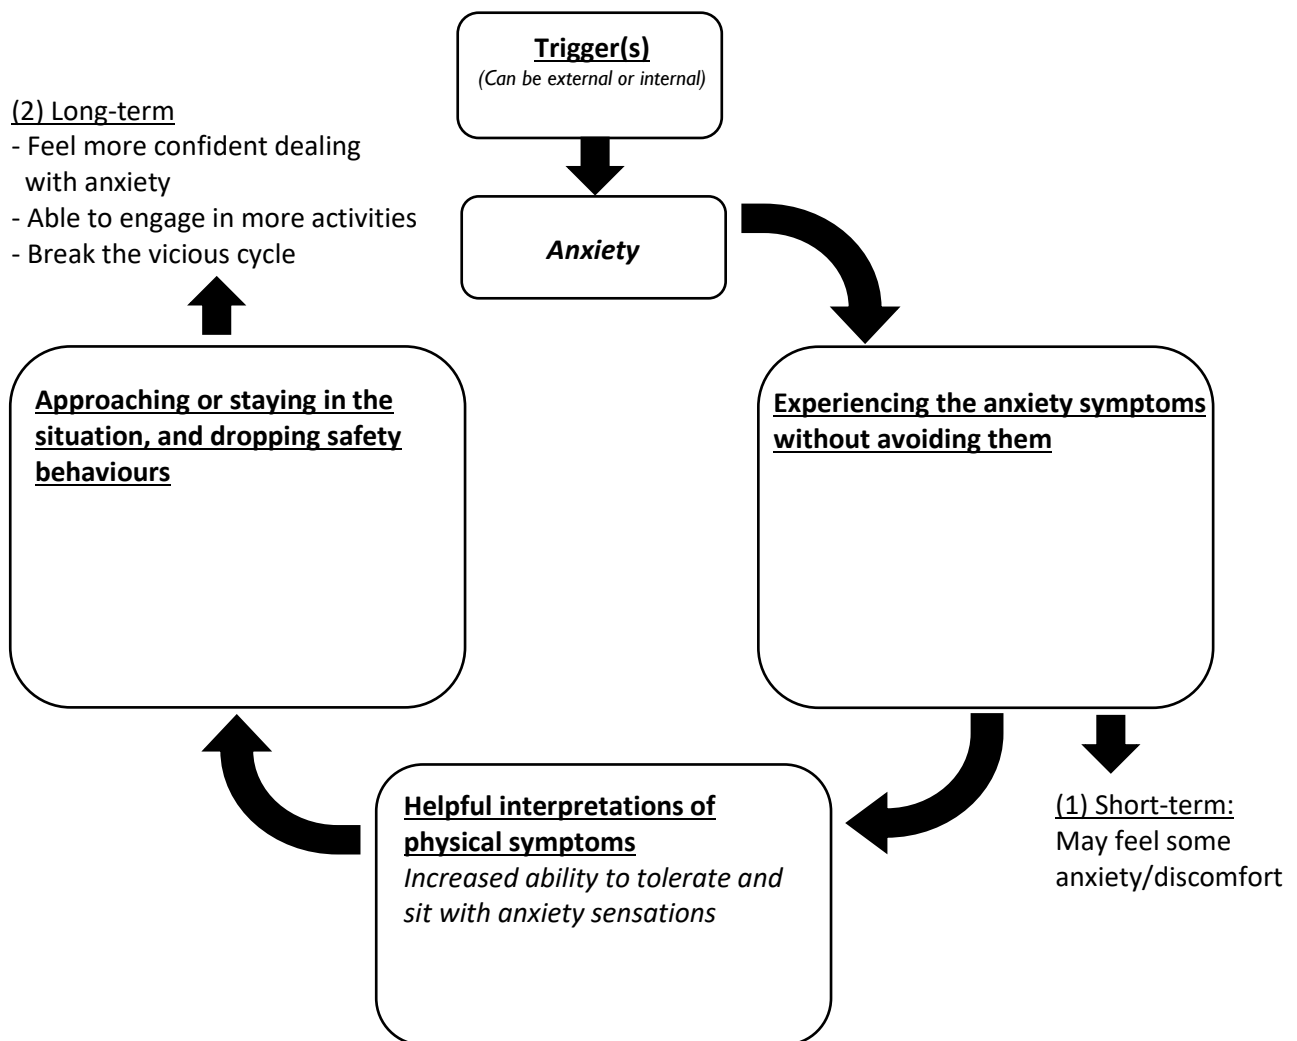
Trigger(s)
(Can be external or internal)

Anxiety

Experiencing the anxiety symptoms without avoiding them

(1) Short-term:
May feel some anxiety/discomfort

Helpful interpretations of physical symptoms
Increased ability to tolerate and sit with anxiety sensations

Approaching or staying in the situation, and dropping safety behaviours

(2) Long-term
- Feel more confident dealing with anxiety
- Able to engage in more activities
- Break the vicious cycle